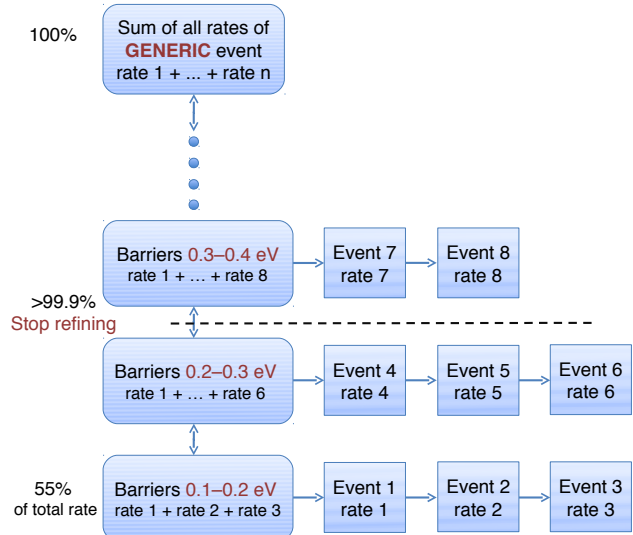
100%

Sum of all rates of GENERIC event rate 1 + ... + rate n

Barriers 0.3–0.4 eV rate 1 + … + rate 8

Event 7 rate 7

Event 8 rate 8

>99.9%
Stop refining

Barriers 0.2–0.3 eV rate 1 + … + rate 6

Event 4 rate 4

Event 5 rate 5

Event 6 rate 6

55% of total rate

Barriers 0.1–0.2 eV rate 1 + rate 2 + rate 3

Event 1 rate 1

Event 2 rate 2

Event 3 rate 3